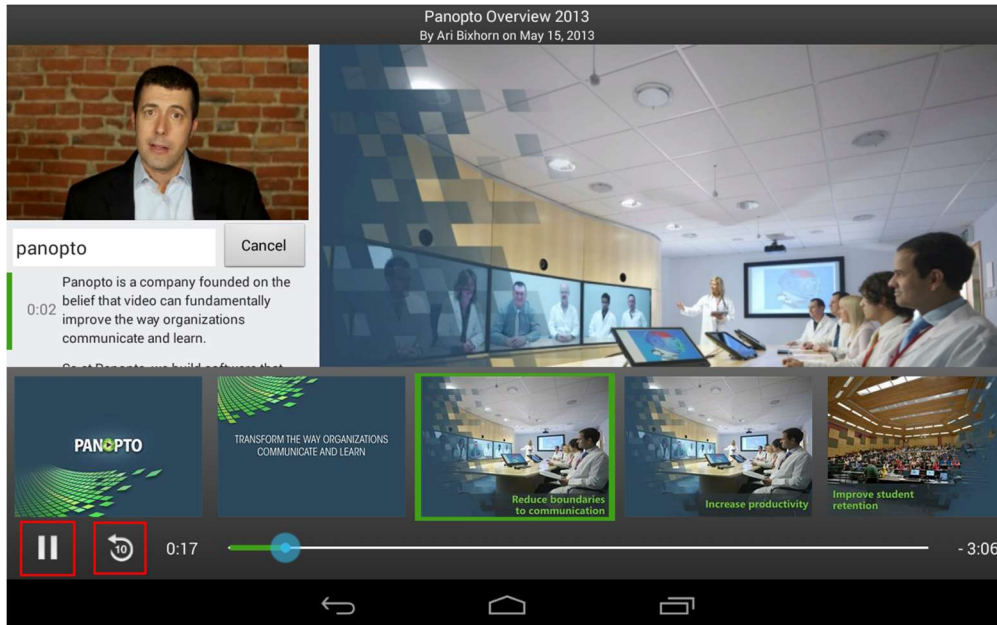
Panopto Overview 2013
By Ari Bixhorn on May 15, 2013

panopto

Cancel

0:02 Panopto is a company founded on the belief that video can fundamentally improve the way organizations communicate and learn.

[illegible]

PANOPTO

TRANSFORM THE WAY ORGANIZATIONS COMMUNICATE AND LEARN

Reduce boundaries to communication

Increase productivity

Improve student retention

10

0:17

- 3:06